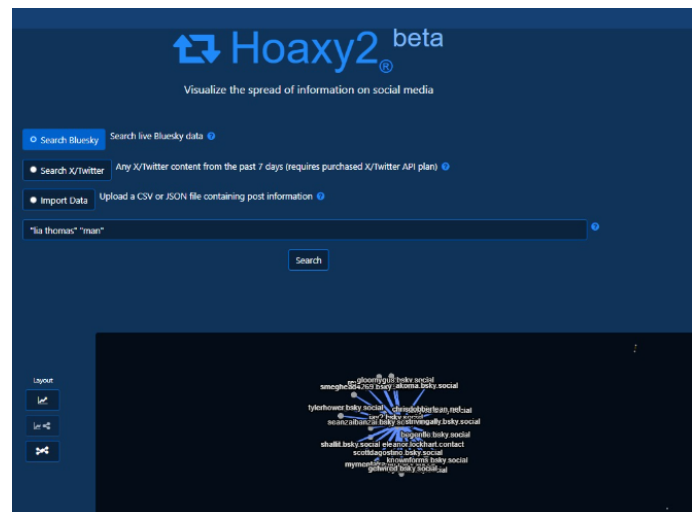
Hoaxy2® beta

Visualize the spread of information on social media

Search Bluesky Search live Bluesky data

Search X/Twitter Any X/Twitter content from the past 7 days (requires purchased X/Twitter API plan)

Import Data Upload a CSV or JSON file containing post information

"lia thomas" "man"

Search

Layout

gloomygus.bsky.social
smeghead4769.bsky akoma.bsky.social
tylerhower.bsky.social christopherlean.net
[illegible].bsky.social
seanzaibanzai.bsky.social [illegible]gally.bsky.social
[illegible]gondie.bsky.social
shallit.bsky.social eleanor.lockhart.contact
scottdagostino.bsky.social
mymom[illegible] knownforms.bsky.social
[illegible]wood.bsky.social